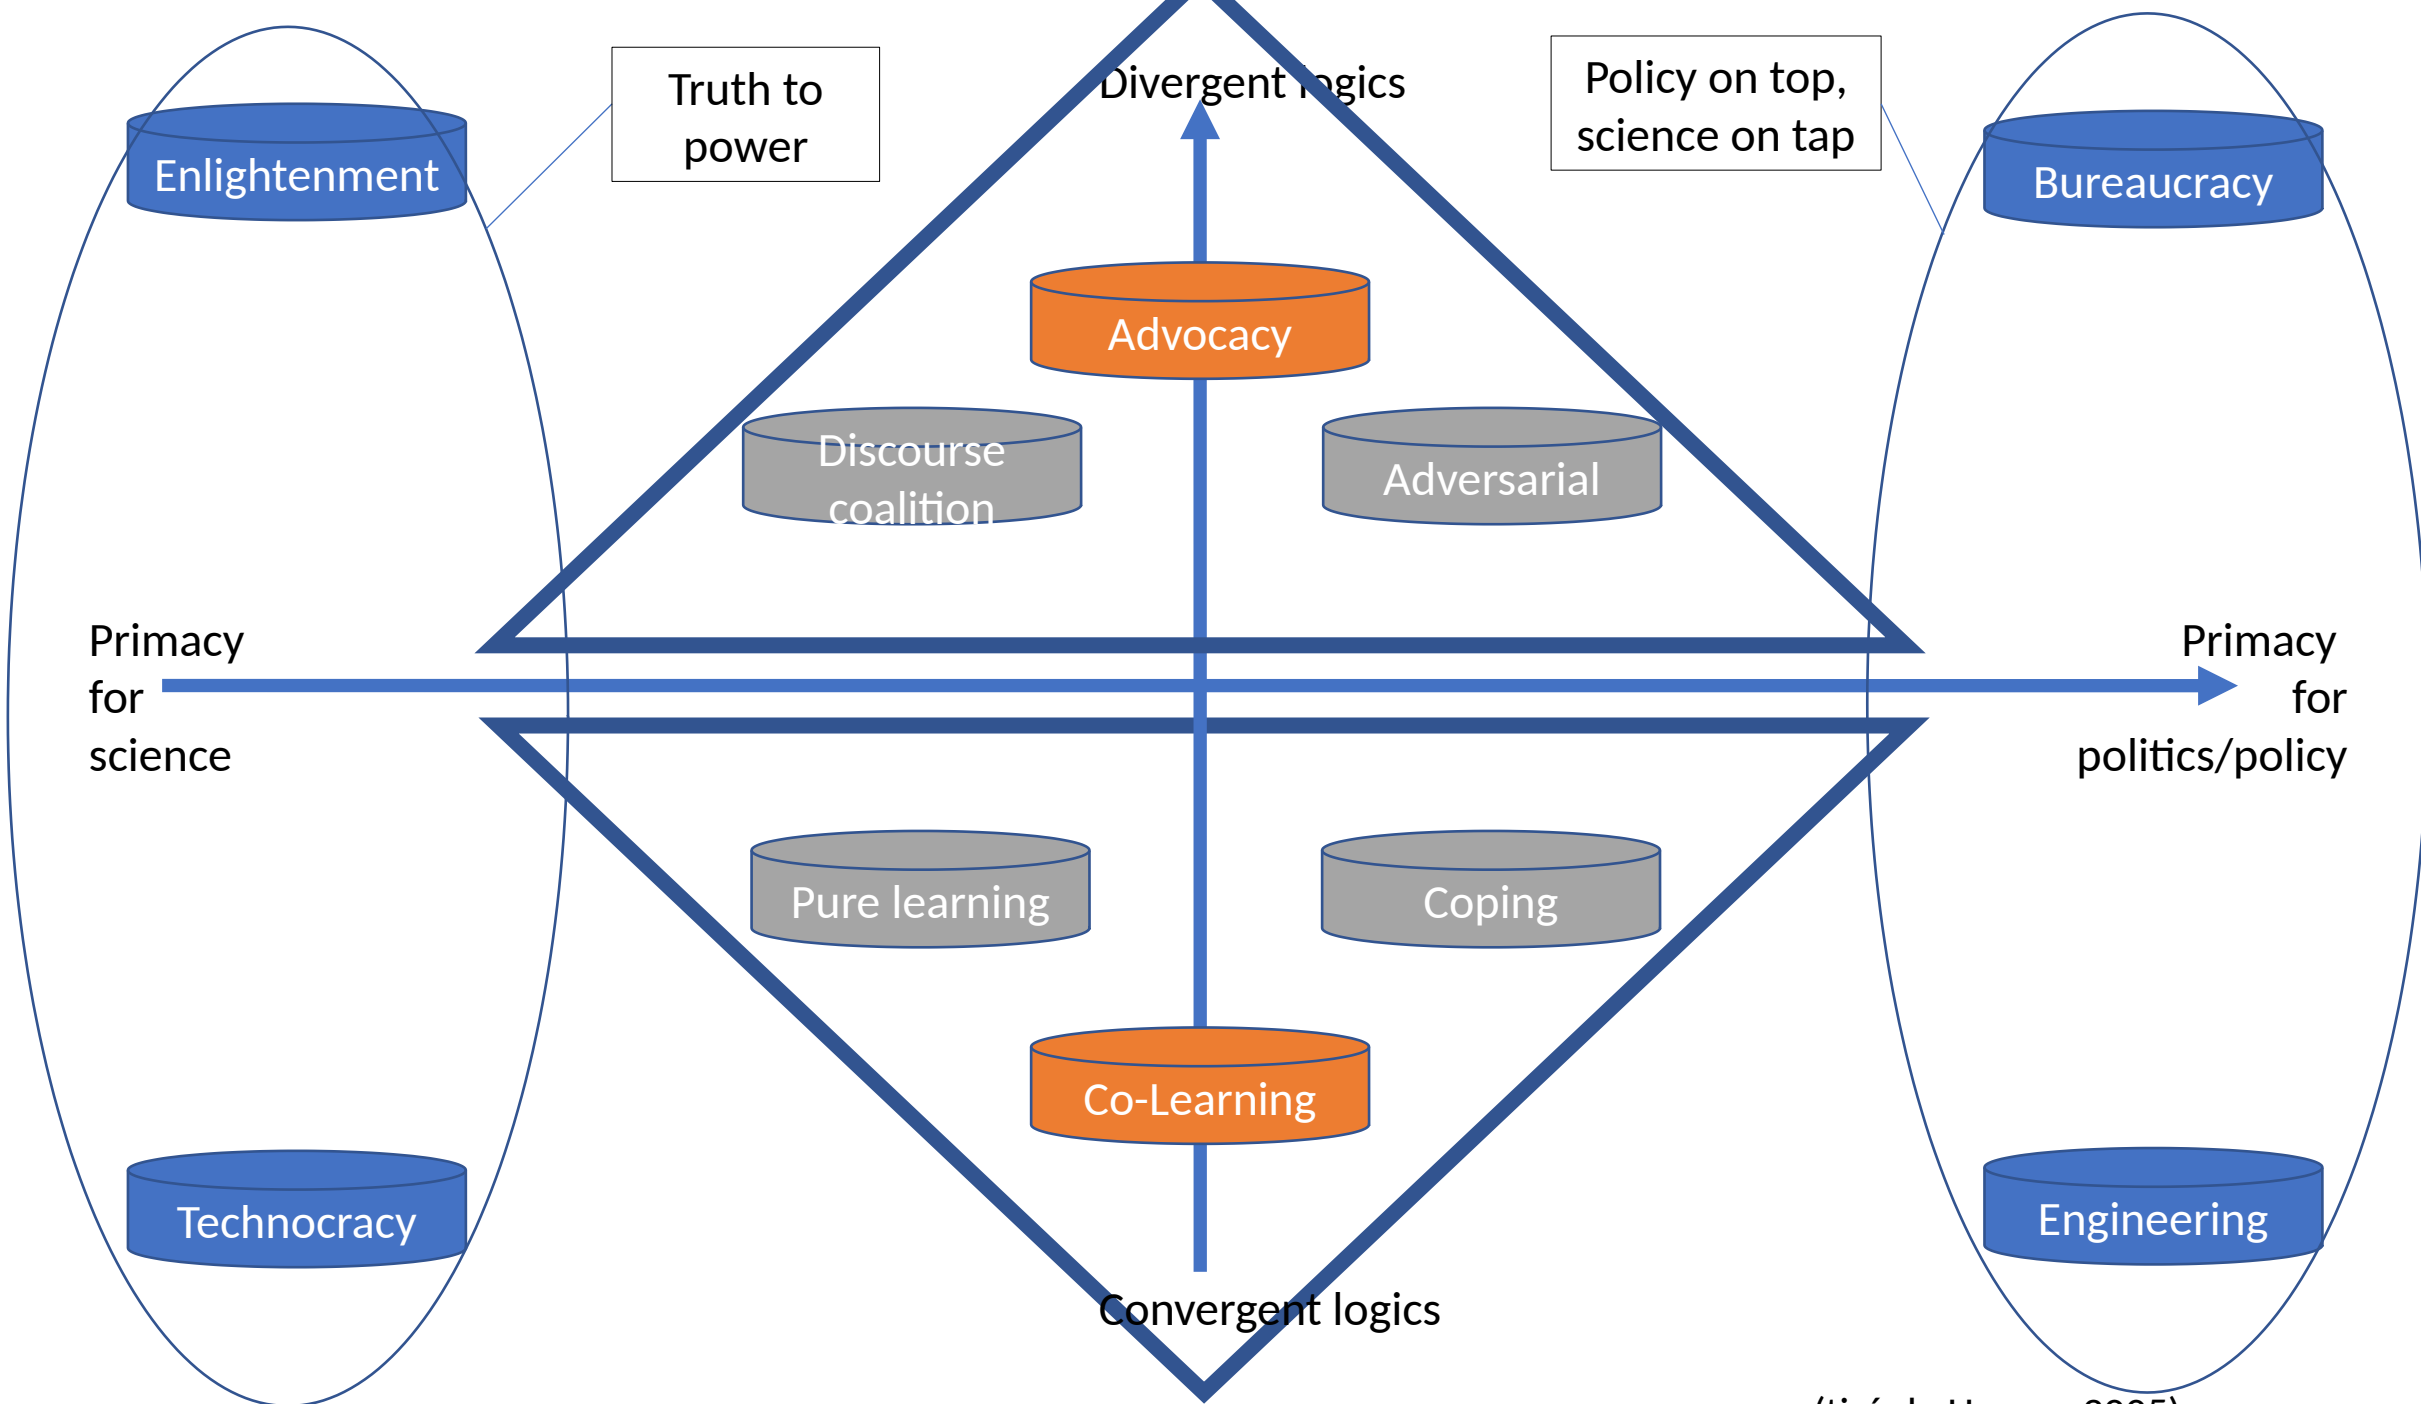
Truth to power

Divergent logics

Policy on top, science on tap

Enlightenment

Bureaucracy

Advocacy

Discourse coalition

Adversarial

Primacy for science

Primacy for politics/policy

Pure learning

Coping

Co-Learning

Technocracy

Engineering

Convergent logics

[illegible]